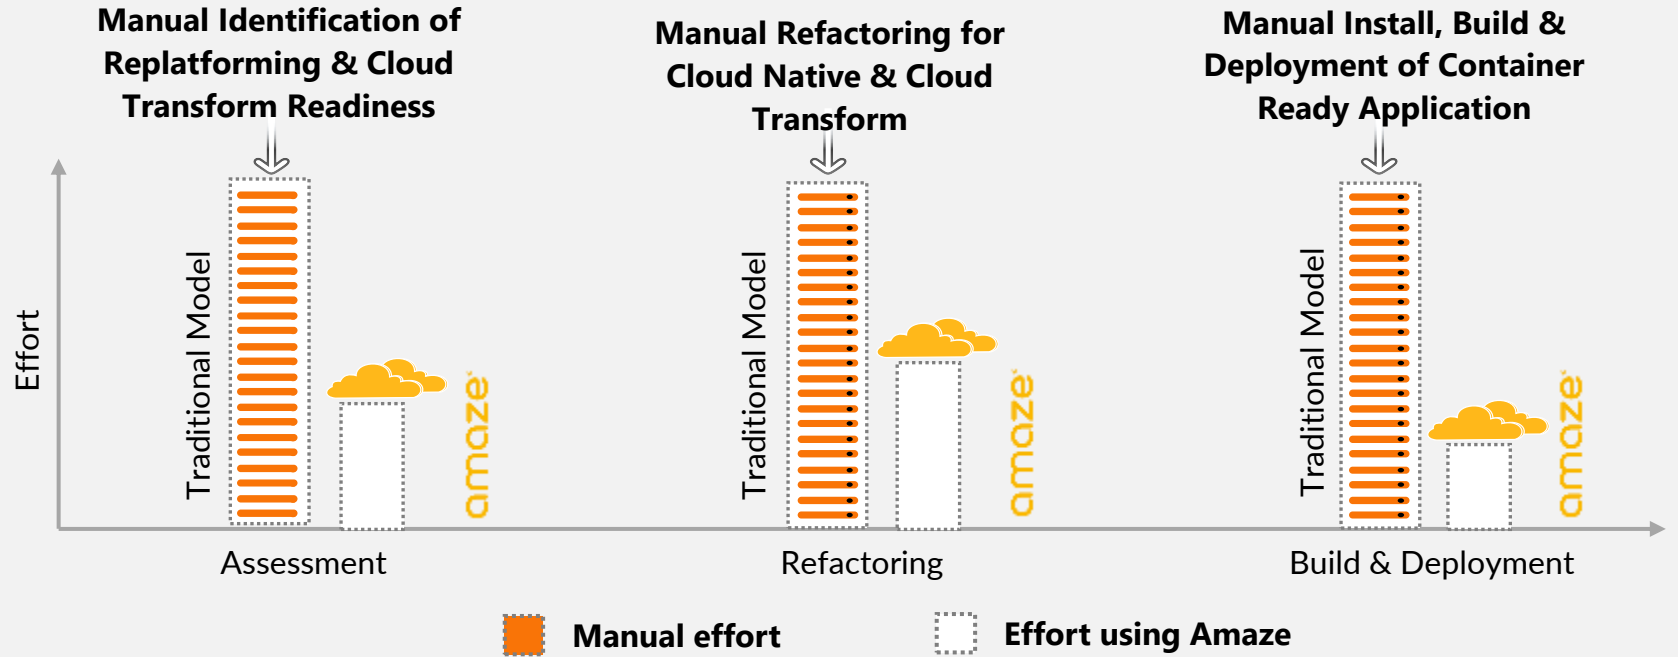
Manual Identification of Replatforming & Cloud Transform Readiness

Manual Refactoring for Cloud Native & Cloud Transform

Manual Install, Build & Deployment of Container Ready Application

Effort

Traditional Model

amaze

Traditional Model

amaze

Traditional Model

amaze

Assessment

Refactoring

Build & Deployment

Manual effort

Effort using Amaze